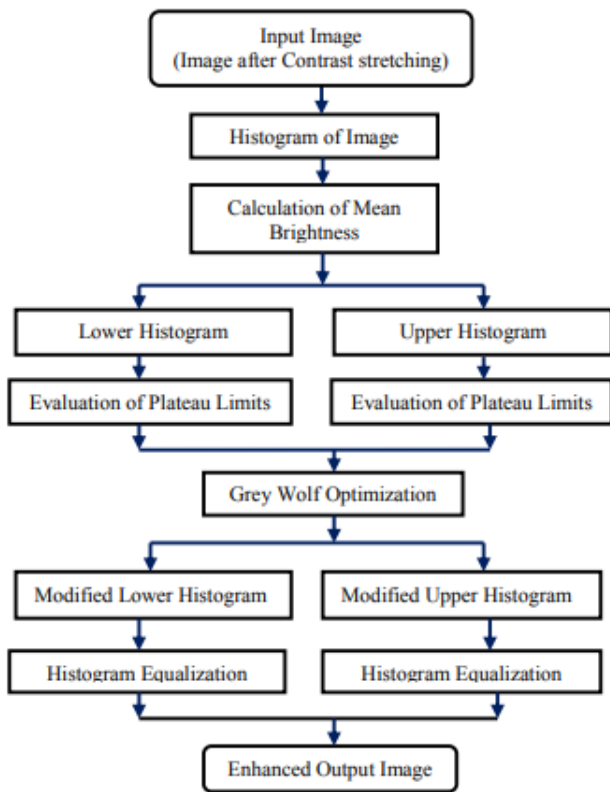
Input Image
(Image after Contrast stretching)

Histogram of Image

Calculation of Mean Brightness

Lower Histogram

Upper Histogram

Evaluation of Plateau Limits

Evaluation of Plateau Limits

Grey Wolf Optimization

Modified Lower Histogram

Modified Upper Histogram

Histogram Equalization

Histogram Equalization

Enhanced Output Image